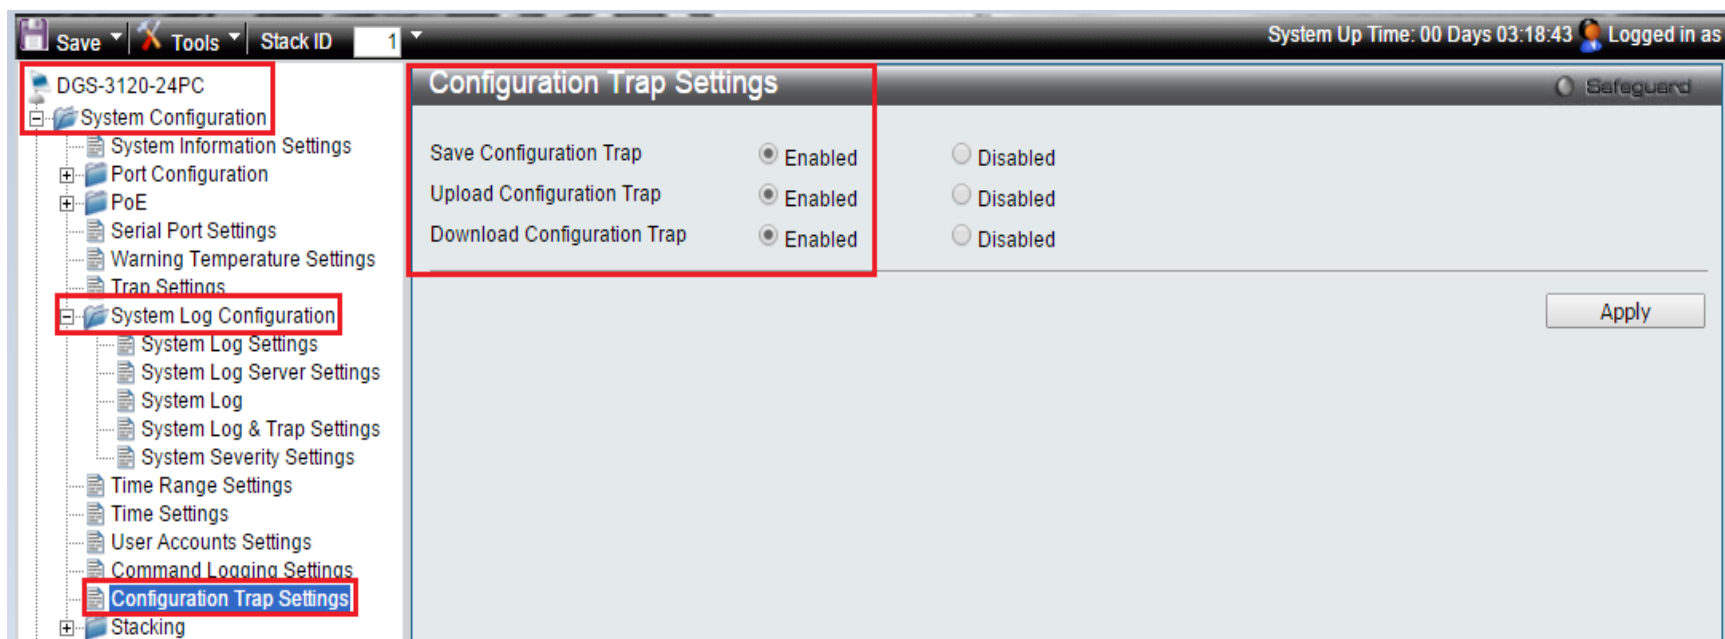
Save Tools Stack ID 1

System Up Time: 00 Days 03:18:43 Logged in as

DGS-3120-24PC
System Configuration
System Information Settings
Port Configuration
PoE
Serial Port Settings
Warning Temperature Settings
Trap Settings
System Log Configuration
System Log Settings
System Log Server Settings
System Log
System Log & Trap Settings
System Severity Settings
Time Range Settings
Time Settings
User Accounts Settings
Command Logging Settings
Configuration Trap Settings
Stacking

Configuration Trap Settings

Safeguard

| | | |
|---|---|---|
| Save Configuration Trap | Enabled | Disabled |
| Upload Configuration Trap | Enabled | Disabled |
| Download Configuration Trap | Enabled | Disabled |

Apply